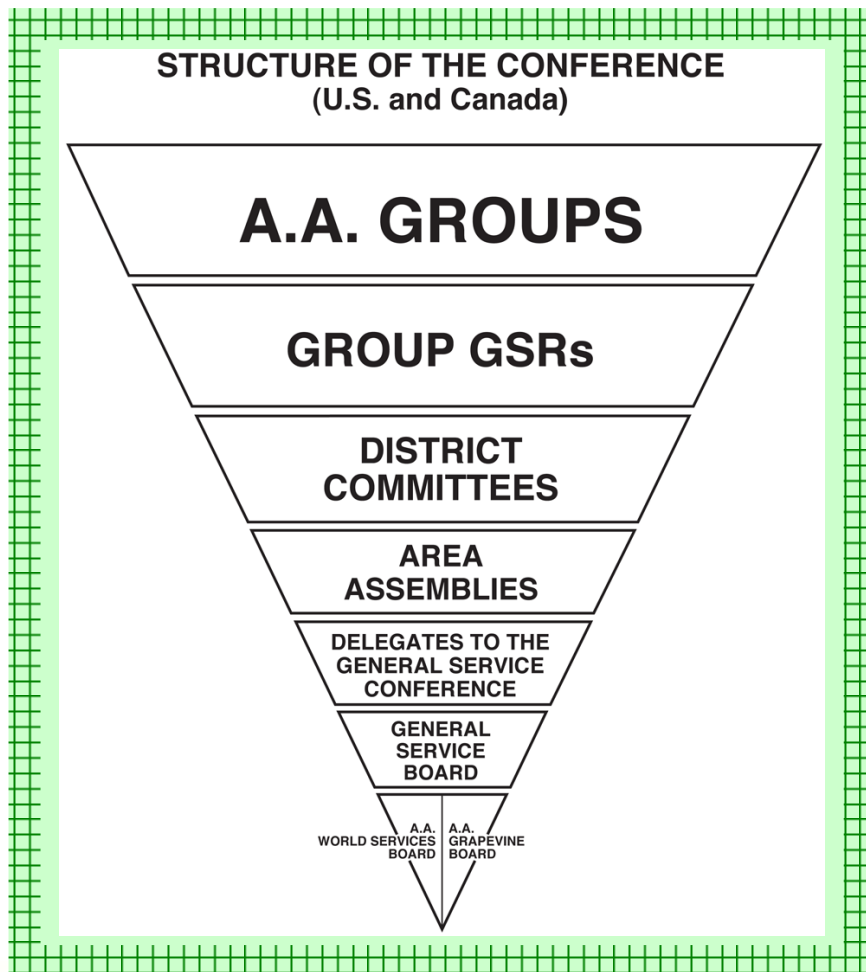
STRUCTURE OF THE CONFERENCE
(U.S. and Canada)

A.A. GROUPS

GROUP GSRs

DISTRICT COMMITTEES

AREA ASSEMBLIES

DELEGATES TO THE GENERAL SERVICE CONFERENCE

GENERAL SERVICE BOARD

A.A. WORLD SERVICES BOARD

A.A. GRAPEVINE BOARD